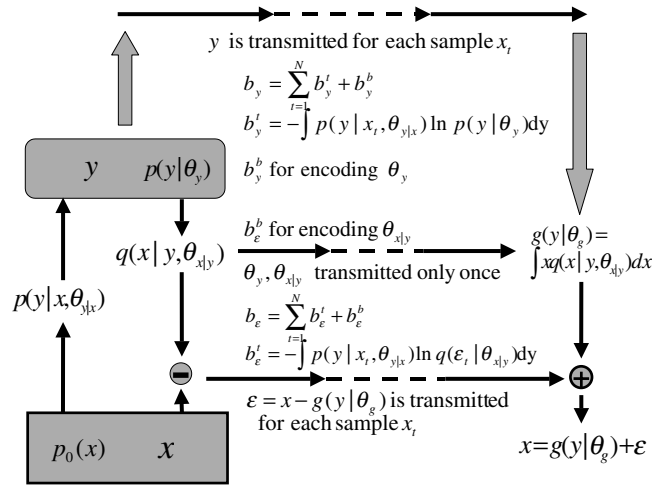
$y$ is transmitted for each sample $x_t$

$b_y = \sum_{t=1}^{N} b_y^t + b_y^b$

$b_y^t = -\int p(y \mid x_t, \theta_{y|x}) \ln p(y \mid \theta_y) \mathrm{d}y$

$b_y^b$ for encoding $\theta_y$

$y$ $p(y|\theta_y)$

$q(x \mid y, \theta_{x|y})$

$b_\varepsilon^b$ for encoding $\theta_{x|y}$

$\theta_y, \theta_{x|y}$ transmitted only once

$g(y|\theta_g) = \int x q(x \mid y, \theta_{x|y}) dx$

$p(y|x, \theta_{y|x})$

$b_\varepsilon = \sum_{t=1}^{N} b_\varepsilon^t + b_\varepsilon^b$

$b_\varepsilon^t = -\int p(y \mid x_t, \theta_{y|x}) \ln q(\varepsilon_t \mid \theta_{x|y}) \mathrm{d}y$

$\varepsilon = x - g(y \mid \theta_g)$ is transmitted for each sample $x_t$

$p_0(x)$ $x$

$x = g(y|\theta_g) + \varepsilon$